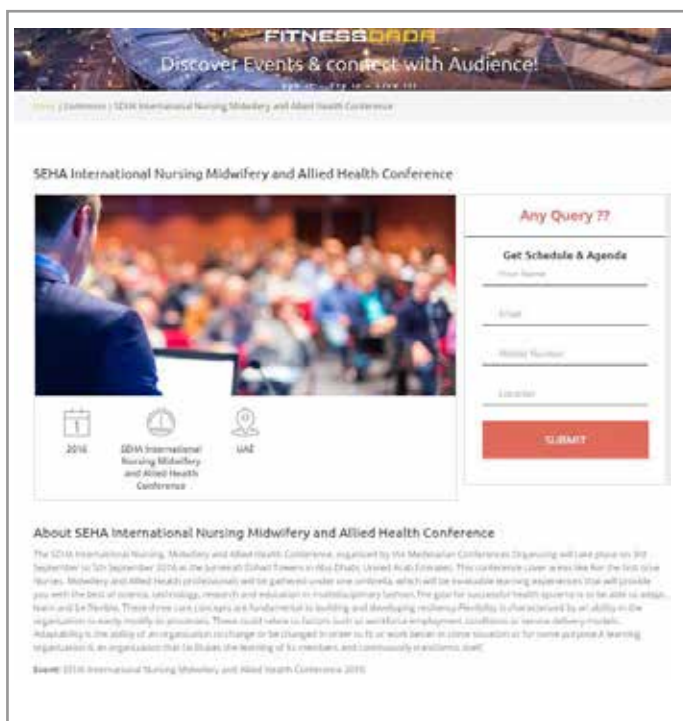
FITNESSDADA
Discover Events & connect with Audience!

Home | Conference | SEHA International Nursing Midwifery and Allied Health Conference

SEHA International Nursing Midwifery and Allied Health Conference

Any Query ??

Get Schedule & Agenda

Your Name

Email

Mobile Number

Location

SUBMIT

1

2016

SEHA International Nursing Midwifery and Allied Health Conference

UAE

About SEHA International Nursing Midwifery and Allied Health Conference

The SEHA International Nursing, Midwifery and Allied Health Conference, organized by the Mediavision Conferences Organizing will take place on 3rd September to 5th September 2016 at the Jumeirah Etihad Towers in Abu Dhabi, United Arab Emirates. This conference cover areas like for the first time Nurses, Midwifery and Allied Health professionals will be gathered under one umbrella, which will be invaluable learning experiences that will provide you with the best of science, technology, research and education in multidisciplinary fashion. The goal for successful health systems is to be able to adapt, learn and be flexible. These three core concepts are fundamental to building and developing resiliency. Flexibility is characterized by an ability in the organisation to easily modify its processes. These could relate to factors such as workforce employment conditions or service delivery models. Adaptability is the ability of an organisation to change or be changed in order to fit or work better in some situation or for some purpose. A learning organisation is an organisation that facilitates the learning of its members and continuously transforms itself.

Event: SEHA International Nursing Midwifery and Allied Health Conference 2016